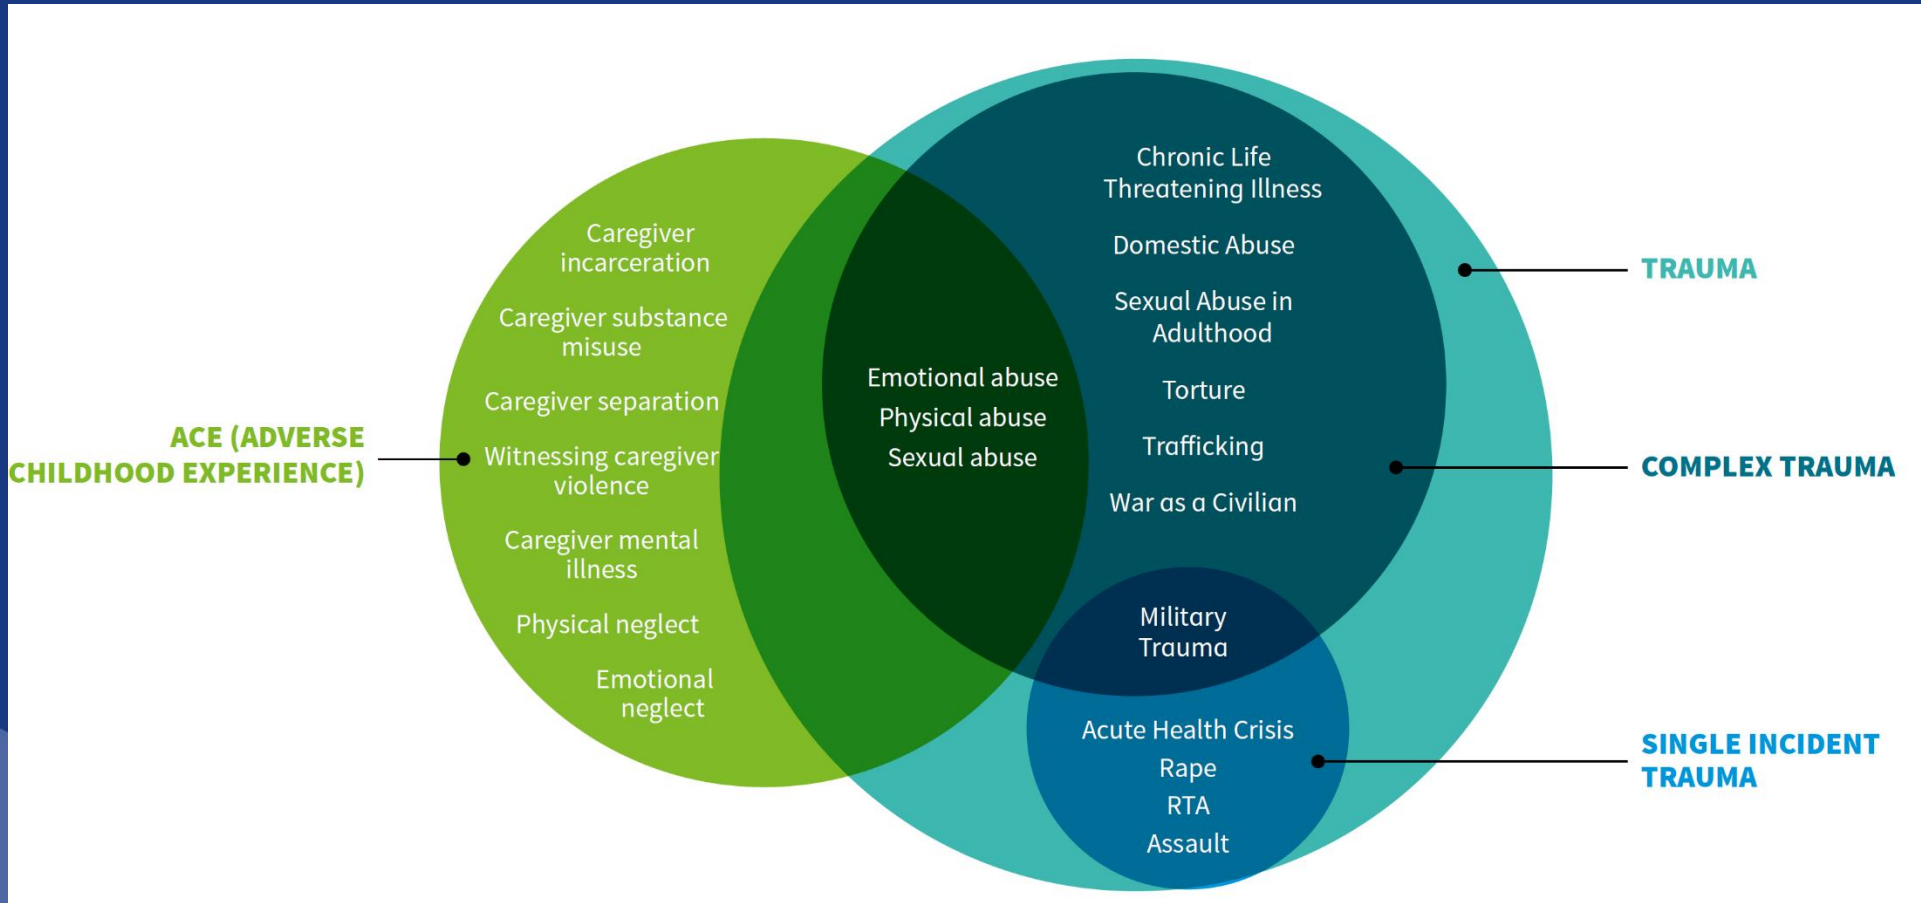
ACE (ADVERSE CHILDHOOD EXPERIENCE)

Caregiver incarceration

Caregiver substance misuse

Caregiver separation

Witnessing caregiver violence

Caregiver mental illness

Physical neglect

Emotional neglect

Emotional abuse
Physical abuse
Sexual abuse

Chronic Life Threatening Illness

Domestic Abuse

Sexual Abuse in Adulthood

Torture

Trafficking

War as a Civilian

Military Trauma

Acute Health Crisis
Rape
RTA
Assault

TRAUMA

COMPLEX TRAUMA

SINGLE INCIDENT TRAUMA